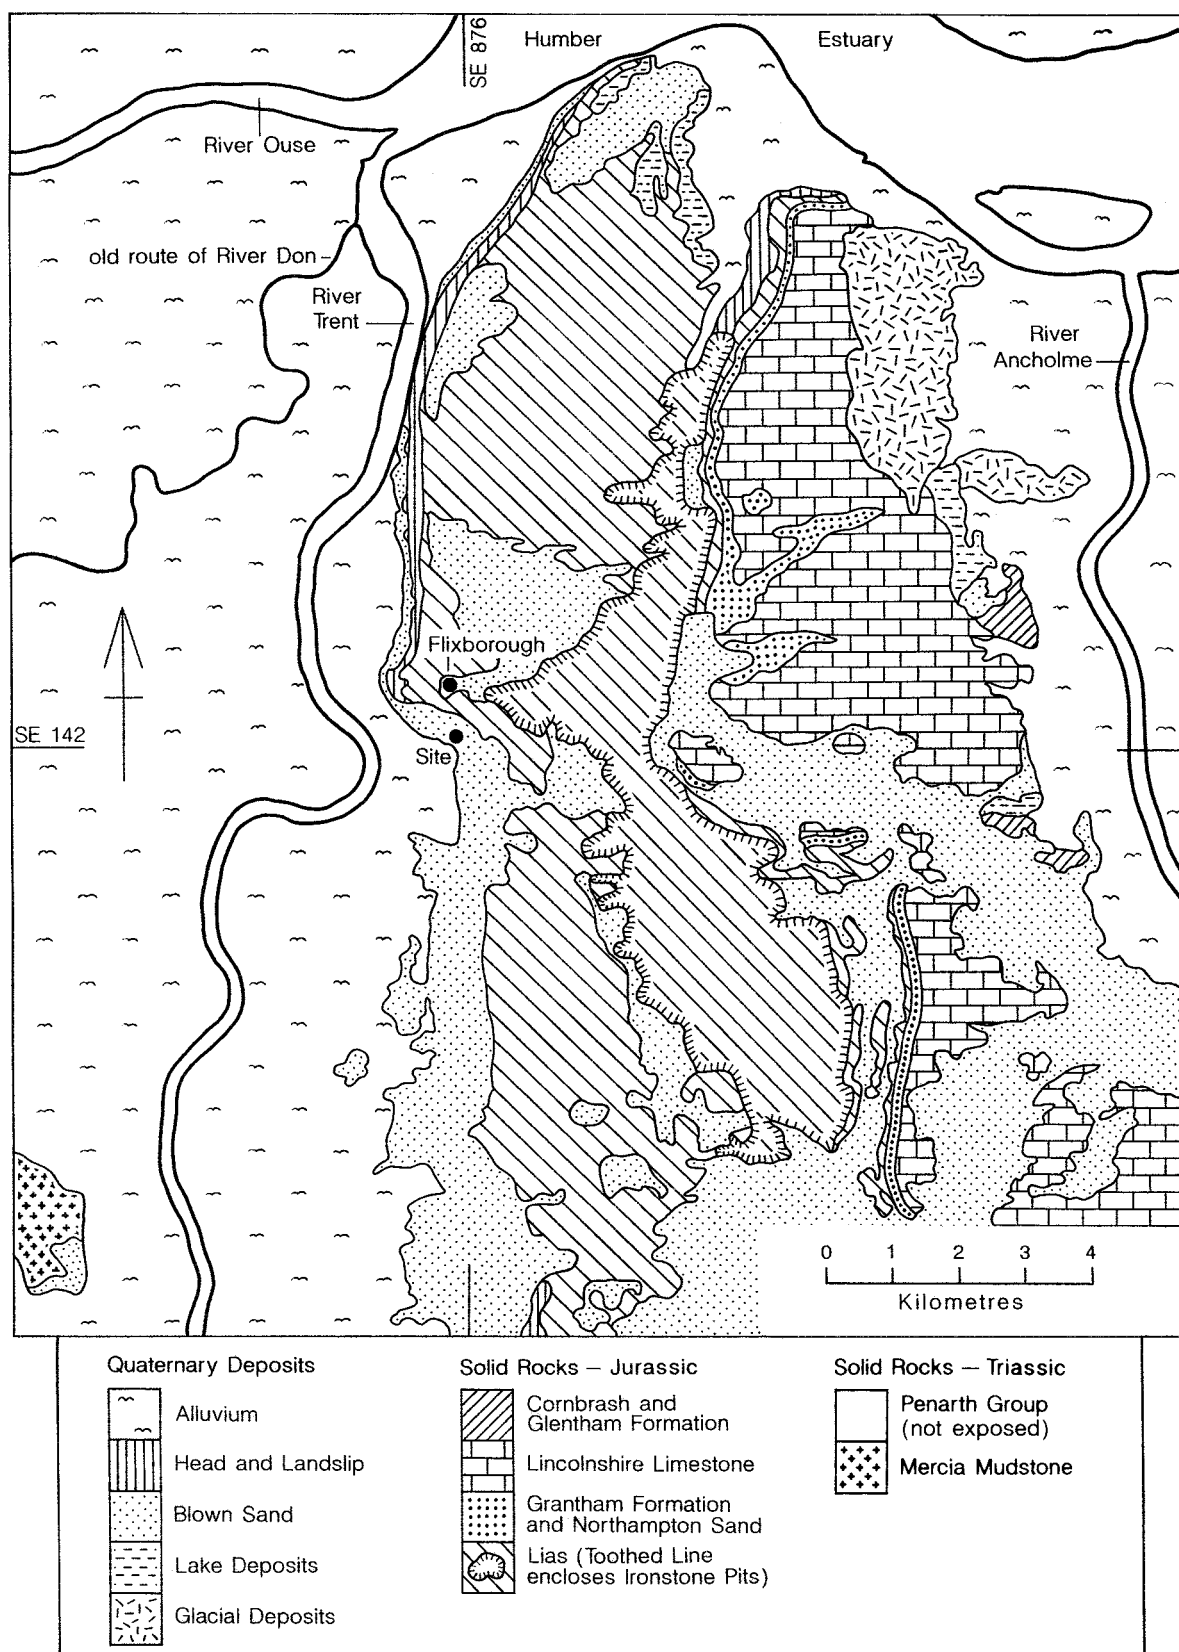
SE 876

Humber Estuary

River Ouse

old route of River Don

River Trent

River Ancholme

Flixborough

Site

SE 142

0 1 2 3 4

Kilometres

Quaternary Deposits

Alluvium

Head and Landslip

Blown Sand

Lake Deposits

Glacial Deposits

Solid Rocks – Jurassic

Cornbrash and Glentham Formation

Lincolnshire Limestone

Grantham Formation and Northampton Sand

Lias (Toothed Line encloses Ironstone Pits)

Solid Rocks – Triassic

Penarth Group (not exposed)

Mercia Mudstone